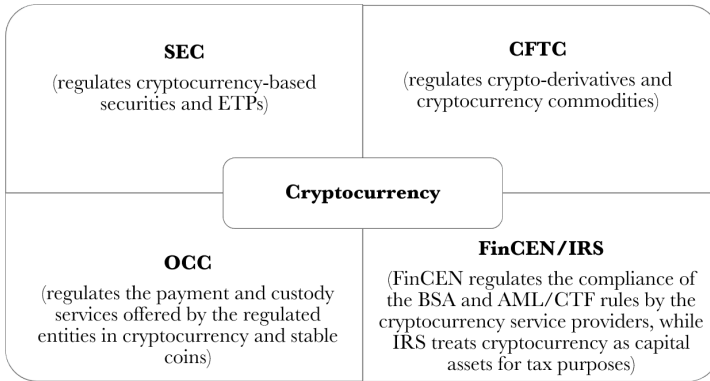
SEC
(regulates cryptocurrency-based securities and ETPs)

CFTC
(regulates crypto-derivatives and cryptocurrency commodities)

Cryptocurrency

OCC
(regulates the payment and custody services offered by the regulated entities in cryptocurrency and stable coins)

FinCEN/IRS
(FinCEN regulates the compliance of the BSA and AML/CTF rules by the cryptocurrency service providers, while IRS treats cryptocurrency as capital assets for tax purposes)